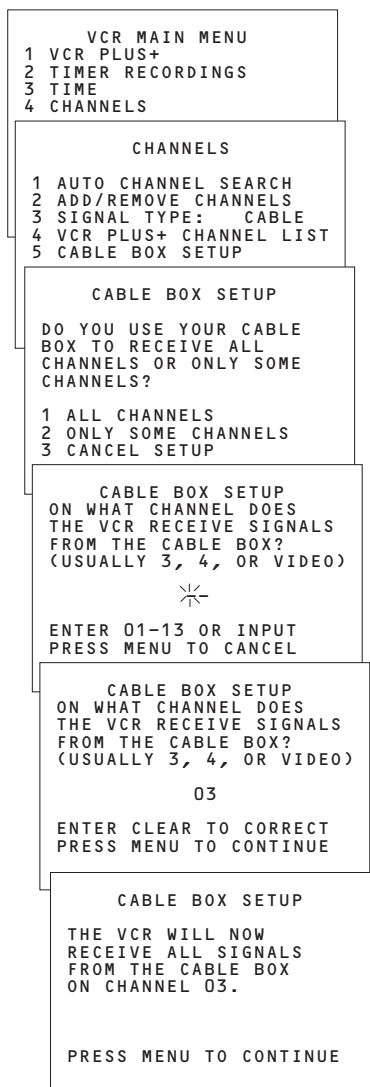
VCR MAIN MENU
1 VCR PLUS+
2 TIMER RECORDINGS
3 TIME
4 CHANNELS

CHANNELS

1 AUTO CHANNEL SEARCH
2 ADD/REMOVE CHANNELS
3 SIGNAL TYPE: CABLE
4 VCR PLUS+ CHANNEL LIST
5 CABLE BOX SETUP

CABLE BOX SETUP

DO YOU USE YOUR CABLE BOX TO RECEIVE ALL CHANNELS OR ONLY SOME CHANNELS?

1 ALL CHANNELS
2 ONLY SOME CHANNELS
3 CANCEL SETUP

CABLE BOX SETUP
ON WHAT CHANNEL DOES THE VCR RECEIVE SIGNALS FROM THE CABLE BOX? (USUALLY 3, 4, OR VIDEO)

ENTER 01-13 OR INPUT
PRESS MENU TO CANCEL

CABLE BOX SETUP
ON WHAT CHANNEL DOES THE VCR RECEIVE SIGNALS FROM THE CABLE BOX? (USUALLY 3, 4, OR VIDEO)

03

ENTER CLEAR TO CORRECT
PRESS MENU TO CONTINUE

CABLE BOX SETUP

THE VCR WILL NOW RECEIVE ALL SIGNALS FROM THE CABLE BOX ON CHANNEL 03.

PRESS MENU TO CONTINUE